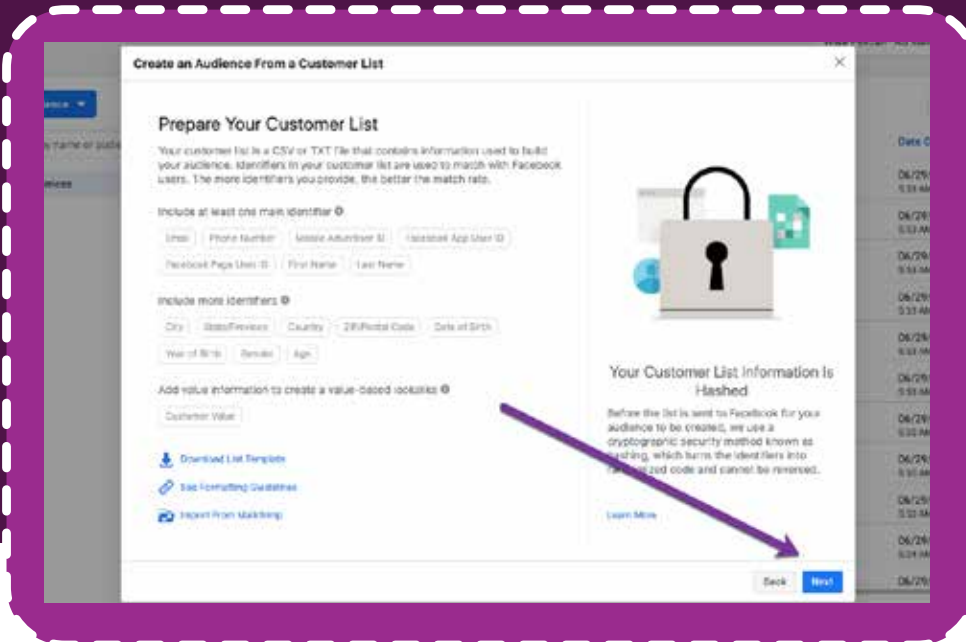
Create an Audience From a Customer List

Prepare Your Customer List

Your customer list is a CSV or TXT file that contains information used to build your audience. Identifiers in your customer list are used to match with Facebook users. The more identifiers you provide, the better the match rate.

Include at least one main identifier

Email | Phone Number | Mobile Advertiser ID | Facebook App User ID | Facebook Page User ID | First Name | Last Name

Include more identifiers

City | State/Province | Country | ZIP/Postal Code | Date of Birth | Year of Birth | Gender | Age

Add value information to create a value-based lookalike

Customer Value

Download List Template

See Formatting Guidelines

Import From MailChimp

Your Customer List Information Is Hashed

Before the list is sent to Facebook for your audience to be created, we use a cryptographic security method known as hashing, which turns the identifiers into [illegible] code and cannot be reversed.

Learn More

Back

Next

Date C

06/29/

06/29/

06/29/

06/29/

06/29/

06/29/

06/29/

06/29/

06/29/

06/29/

06/29/